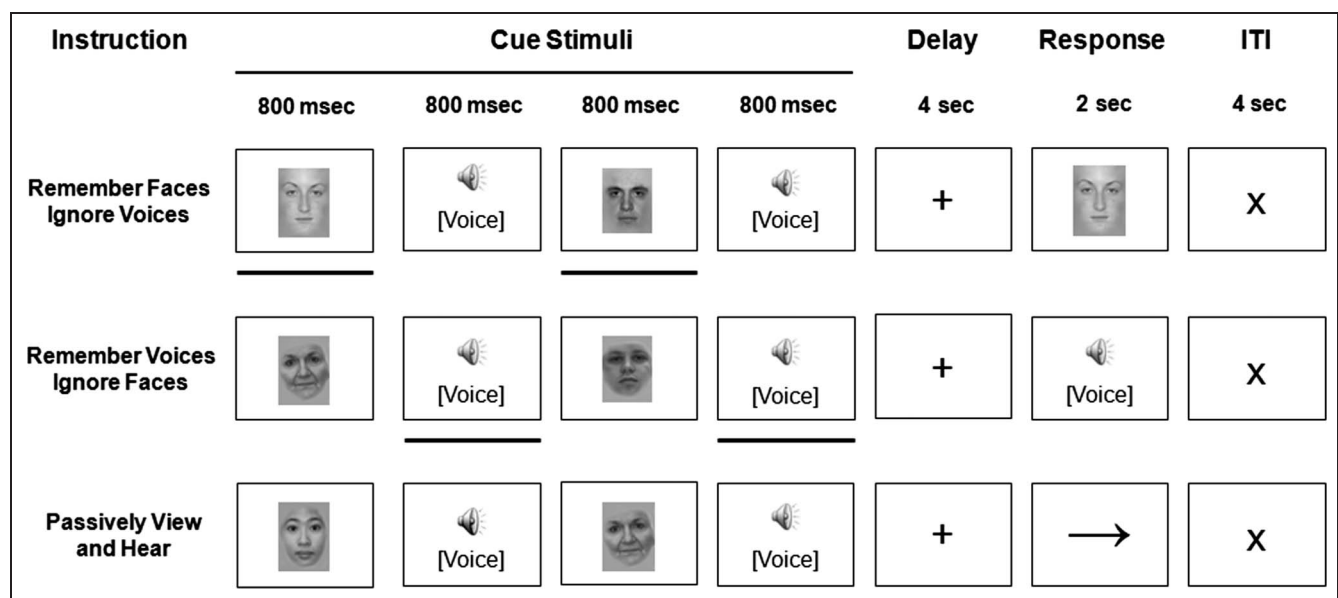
| Instruction | Cue Stimuli | | | | Delay | Response | ITI |
|---|---|---|---|---|---|---|---|
| | 800 msec | 800 msec | 800 msec | 800 msec | 4 sec | 2 sec | 4 sec |
| Remember Faces Ignore Voices | | [Voice] | | [Voice] | + | | X |
| Remember Voices Ignore Faces | | [Voice] | | [Voice] | + | [Voice] | X |
| Passively View and Hear | | [Voice] | | [Voice] | + | → | X |